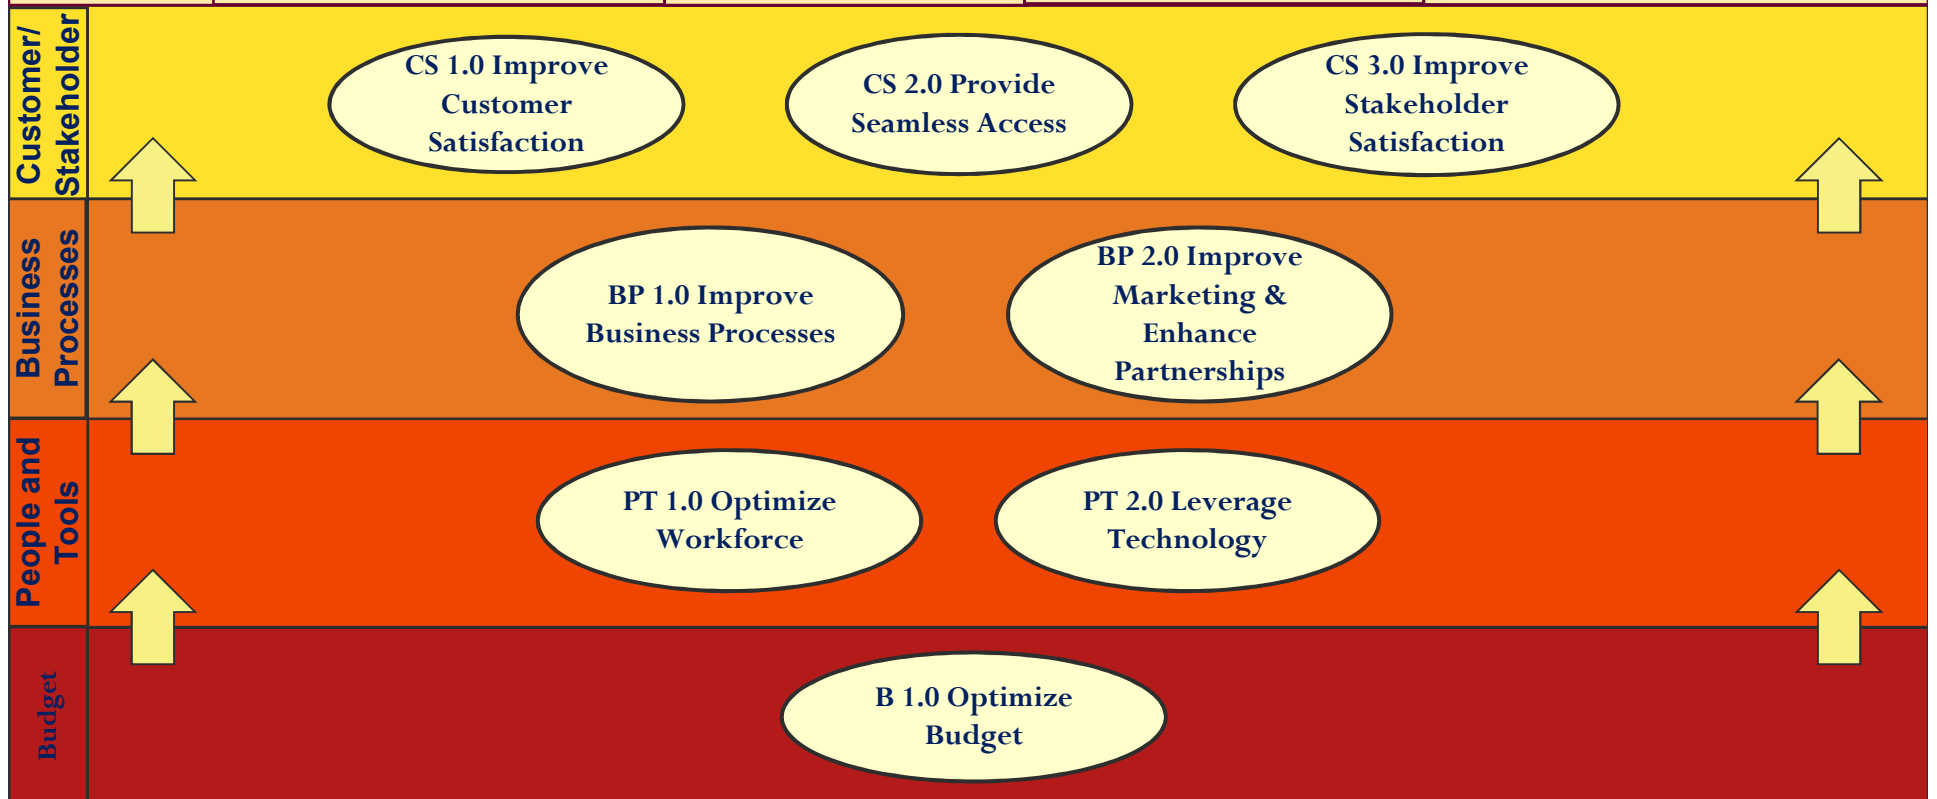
Customer/ Stakeholder

CS 1.0 Improve Customer Satisfaction

CS 2.0 Provide Seamless Access

CS 3.0 Improve Stakeholder Satisfaction

Business Processes

BP 1.0 Improve Business Processes

BP 2.0 Improve Marketing & Enhance Partnerships

People and Tools

PT 1.0 Optimize Workforce

PT 2.0 Leverage Technology

Budget

B 1.0 Optimize Budget